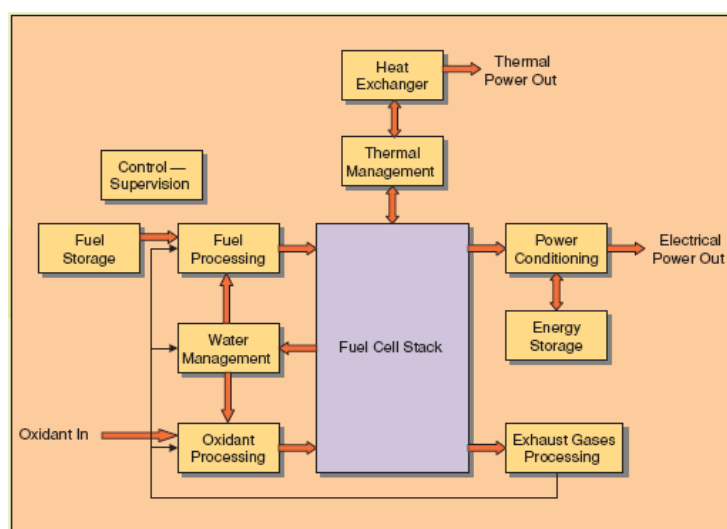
Heat Exchanger

Thermal Power Out

Thermal Management

Control — Supervision

Fuel Storage

Fuel Processing

Fuel Cell Stack

Power Conditioning

Electrical Power Out

Energy Storage

Water Management

Oxidant In

Oxidant Processing

Exhaust Gases Processing